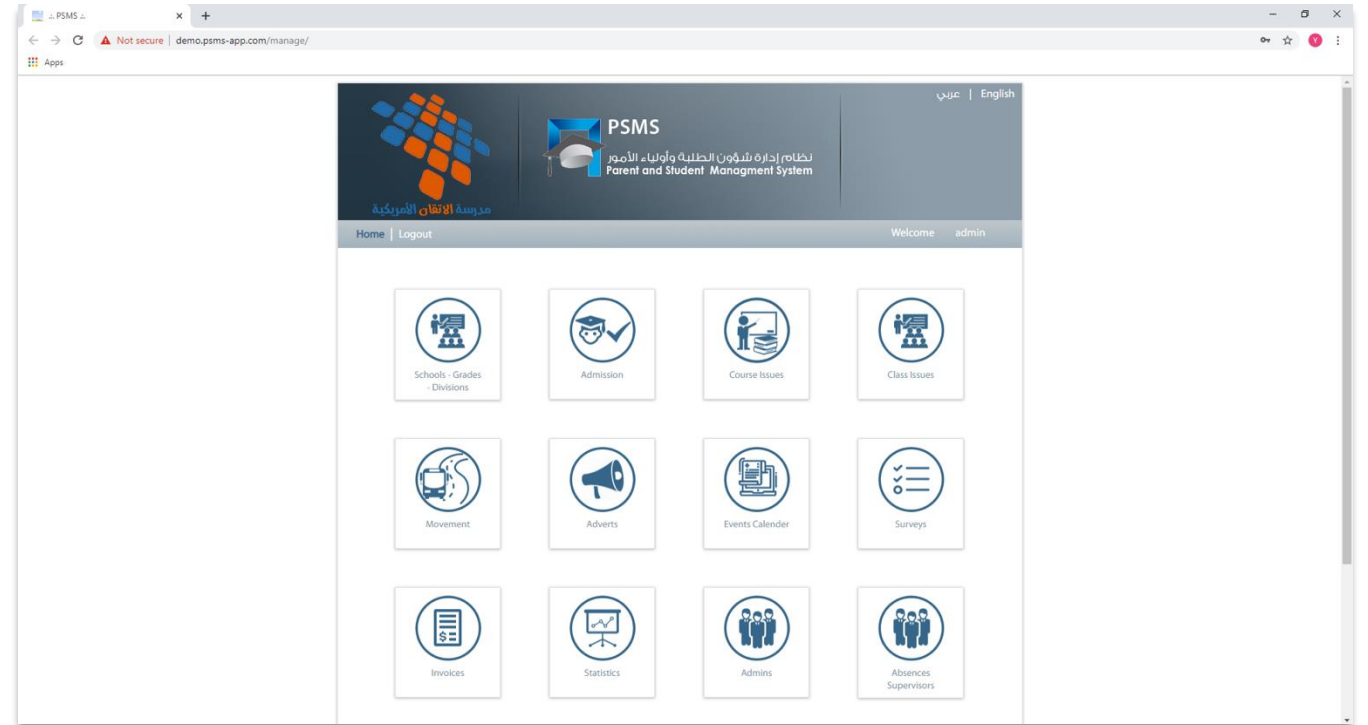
.:. PSMS .:.

Not secure | demo.psms-app.com/manage/

Apps

عربي | English

مدرسة الاتقان الأمريكية

PSMS
نظام إدارة شؤون الطلبة وأولياء الأمور
Parent and Student Managment System

Home | Logout

Welcome admin

Schools - Grades - Divisions

Admission

Course Issues

Class Issues

Movement

Adverts

Events Calender

Surveys

Invoices

Statistics

Admins

Absences Supervisors